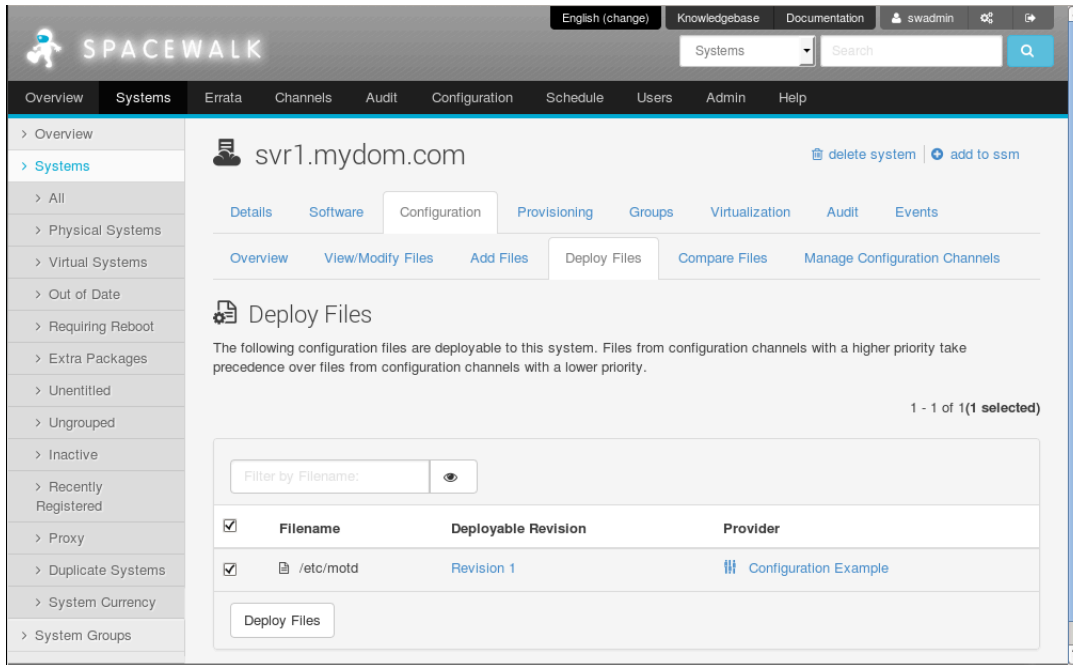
English (change) Knowledgebase Documentation swadmin

SPACEWALK

Systems Search

Overview Systems Errata Channels Audit Configuration Schedule Users Admin Help

› Overview
› Systems
› All
› Physical Systems
› Virtual Systems
› Out of Date
› Requiring Reboot
› Extra Packages
› Unentitled
› Ungrouped
› Inactive
› Recently Registered
› Proxy
› Duplicate Systems
› System Currency
› System Groups

svr1.mydom.com

delete system | add to ssm

Details Software Configuration Provisioning Groups Virtualization Audit Events

Overview View/Modify Files Add Files Deploy Files Compare Files Manage Configuration Channels

Deploy Files

The following configuration files are deployable to this system. Files from configuration channels with a higher priority take precedence over files from configuration channels with a lower priority.

1 - 1 of 1(**1 selected**)

Filter by Filename:

| ☑ | Filename | Deployable Revision | Provider |
|---|---|---|---|
| ☑ | /etc/motd | Revision 1 | Configuration Example |

Deploy Files